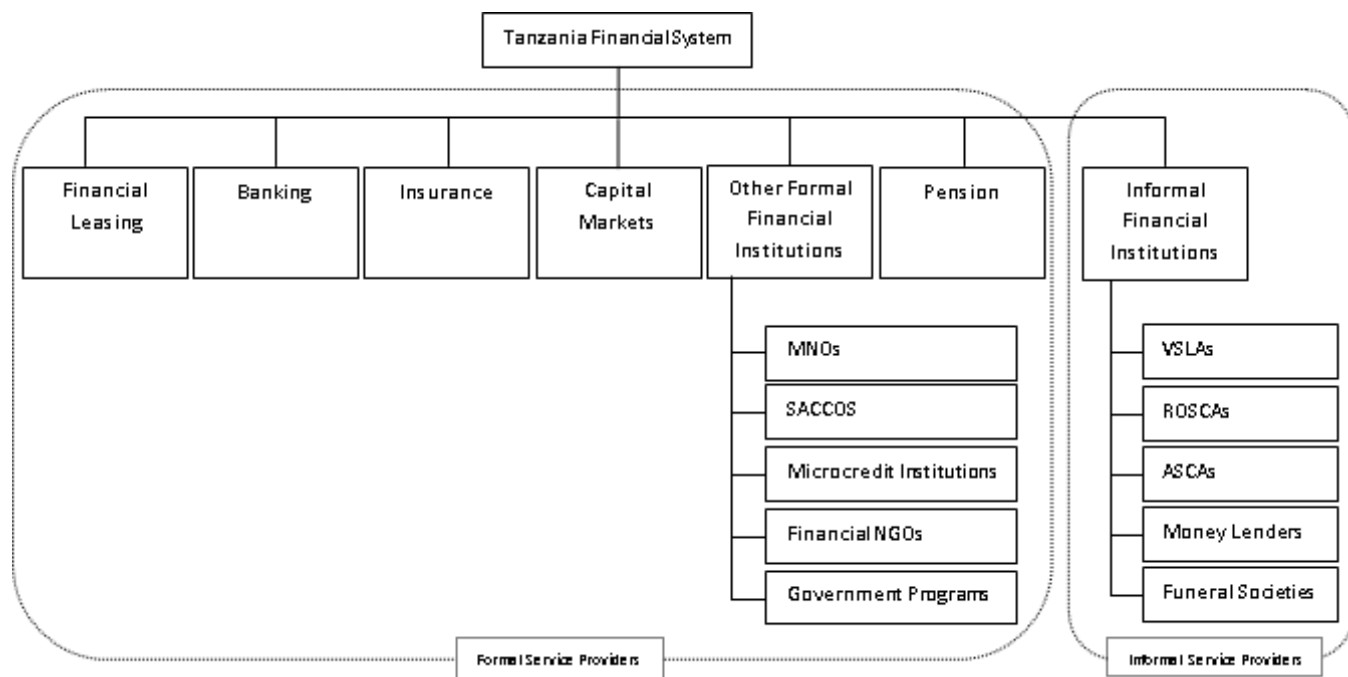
Tanzania Financial System

Financial Leasing

Banking

Insurance

Capital Markets

Other Formal Financial Institutions

Pension

Informal Financial Institutions

MNOs

SACCOS

Microcredit Institutions

Financial NGOs

Government Programs

VSLAs

ROSCAs

ASCAs

Money Lenders

Funeral Societies

Formal Service Providers

Informal Service Providers